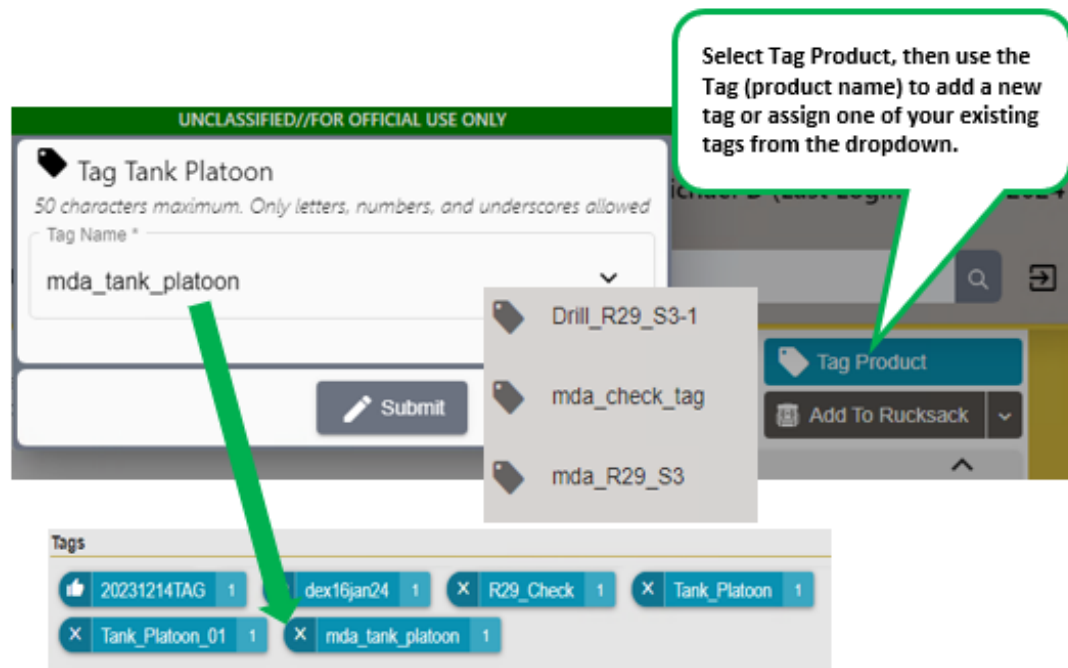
Select Tag Product, then use the Tag (product name) to add a new tag or assign one of your existing tags from the dropdown.

UNCLASSIFIED//FOR OFFICIAL USE ONLY

Tag Tank Platoon

50 characters maximum. Only letters, numbers, and underscores allowed

Tag Name *

mda_tank_platoon

Submit

Drill_R29_S3-1

mda_check_tag

mda_R29_S3

Tag Product

Add To Rucksack

Tags

20231214TAG 1
dex16jan24 1
R29_Check 1
Tank_Platoon 1
Tank_Platoon_01 1
mda_tank_platoon 1